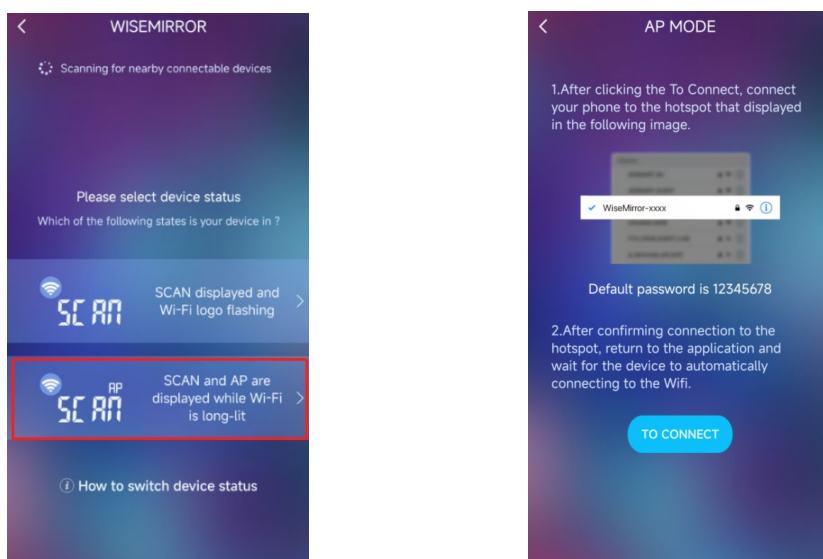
WISEMIRROR

Scanning for nearby connectable devices

Please select device status

Which of the following states is your device in ?

SCAN

SCAN displayed and Wi-Fi logo flashing

AP

SCAN

SCAN and AP are displayed while Wi-Fi is long-lit

How to switch device status

AP MODE

1.After clicking the To Connect, connect your phone to the hotspot that displayed in the following image.

WiseMirror-xxxx

Default password is 12345678

2.After confirming connection to the hotspot, return to the application and wait for the device to automatically connecting to the Wifi.

TO CONNECT